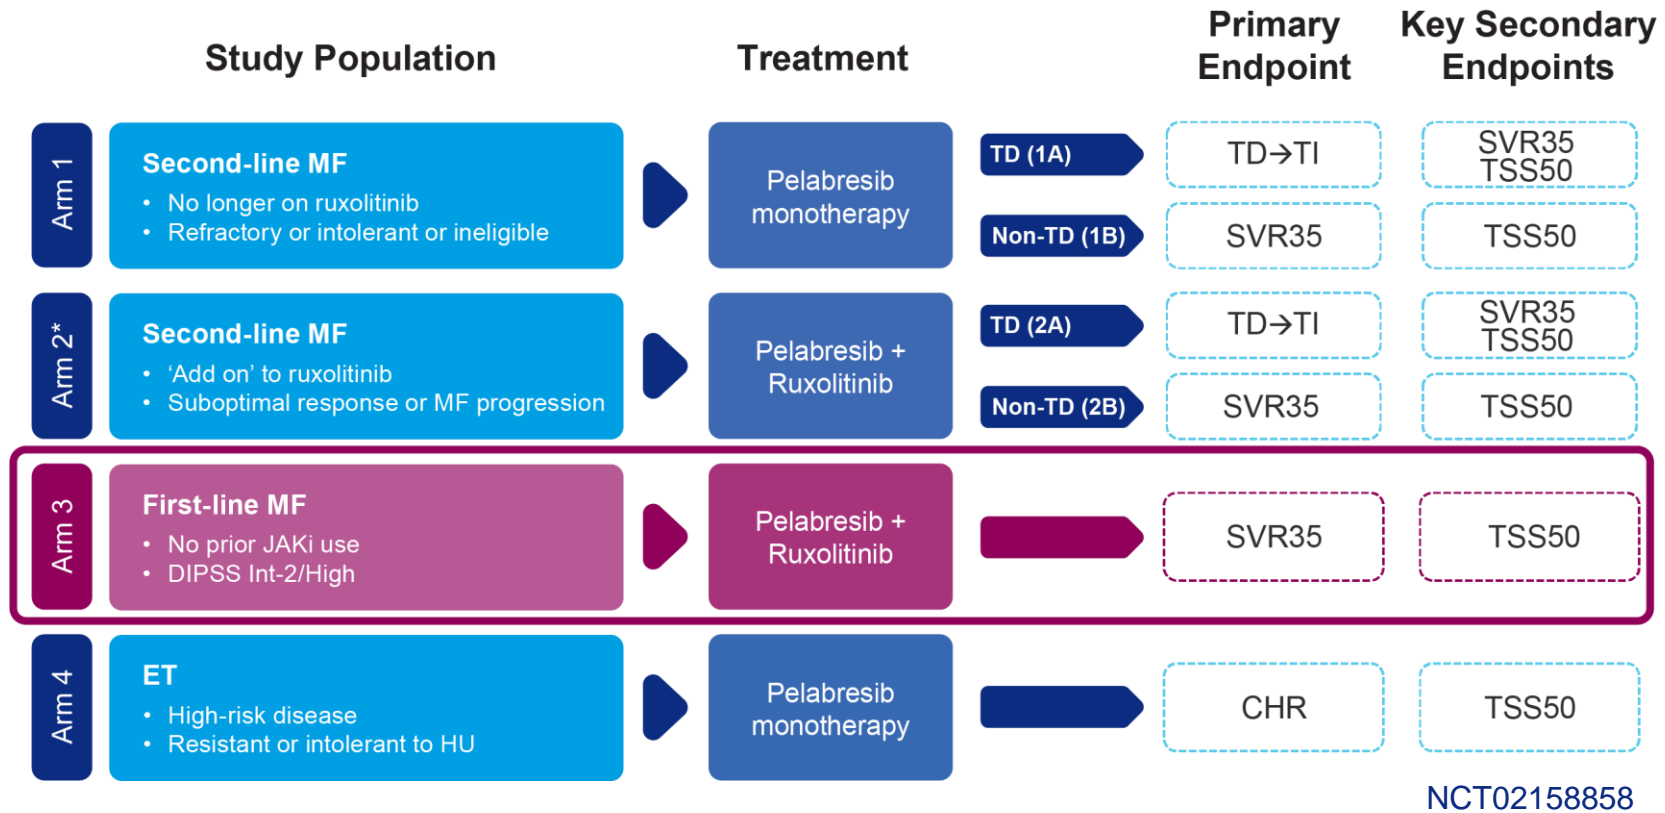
Study Population

Treatment

Primary Endpoint

Key Secondary Endpoints

Arm 1

Second-line MF
• No longer on ruxolitinib
• Refractory or intolerant or ineligible

Pelabresib monotherapy

TD (1A)

TD→TI

SVR35 TSS50

Non-TD (1B)

SVR35

TSS50

Arm 2*

Second-line MF
• 'Add on' to ruxolitinib
• Suboptimal response or MF progression

Pelabresib + Ruxolitinib

TD (2A)

TD→TI

SVR35 TSS50

Non-TD (2B)

SVR35

TSS50

Arm 3

First-line MF
• No prior JAKi use
• DIPSS Int-2/High

Pelabresib + Ruxolitinib

SVR35

TSS50

Arm 4

ET
• High-risk disease
• Resistant or intolerant to HU

Pelabresib monotherapy

CHR

TSS50

NCT02158858